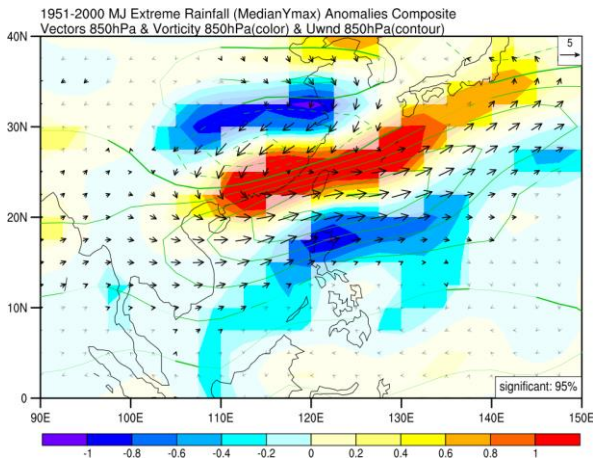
1951-2000 MJ Extreme Rainfall (MedianYmax) Anomalies Composite
Vectors 850hPa & Vorticity 850hPa(color) & Uwnd 850hPa(contour)

5

40N
30N
20N
10N
0

significant: 95%

90E 100E 110E 120E 130E 140E 150E

-1 -0.8 -0.6 -0.4 -0.2 0 0.2 0.4 0.6 0.8 1